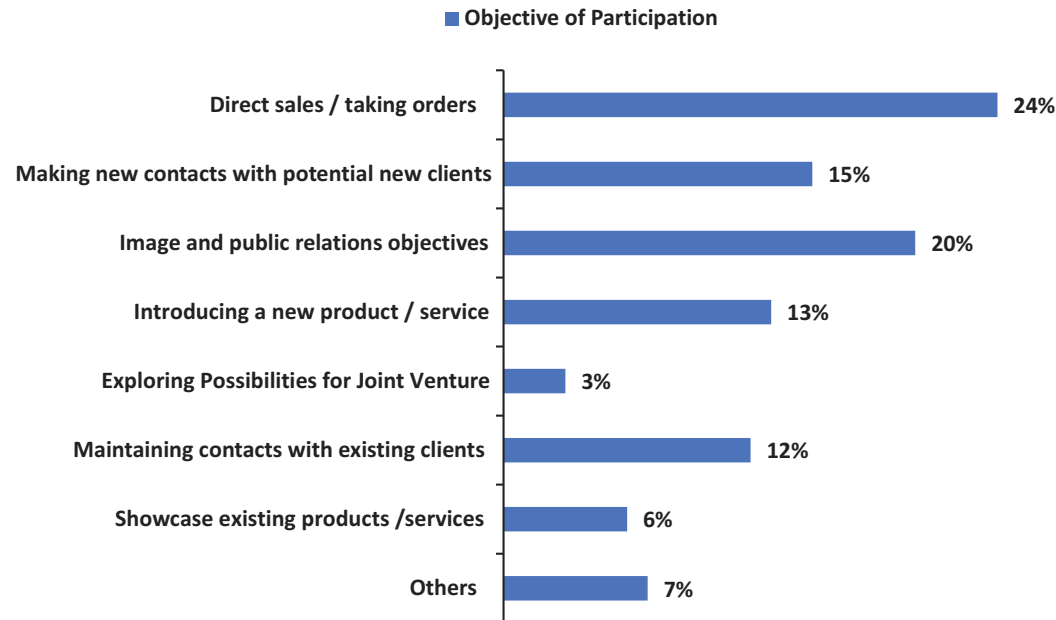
Objective of Participation

| | |
|---|---|
| Direct sales / taking orders | 24% |
| Making new contacts with potential new clients | 15% |
| Image and public relations objectives | 20% |
| Introducing a new product / service | 13% |
| Exploring Possibilities for Joint Venture | 3% |
| Maintaining contacts with existing clients | 12% |
| Showcase existing products /services | 6% |
| Others | 7% |